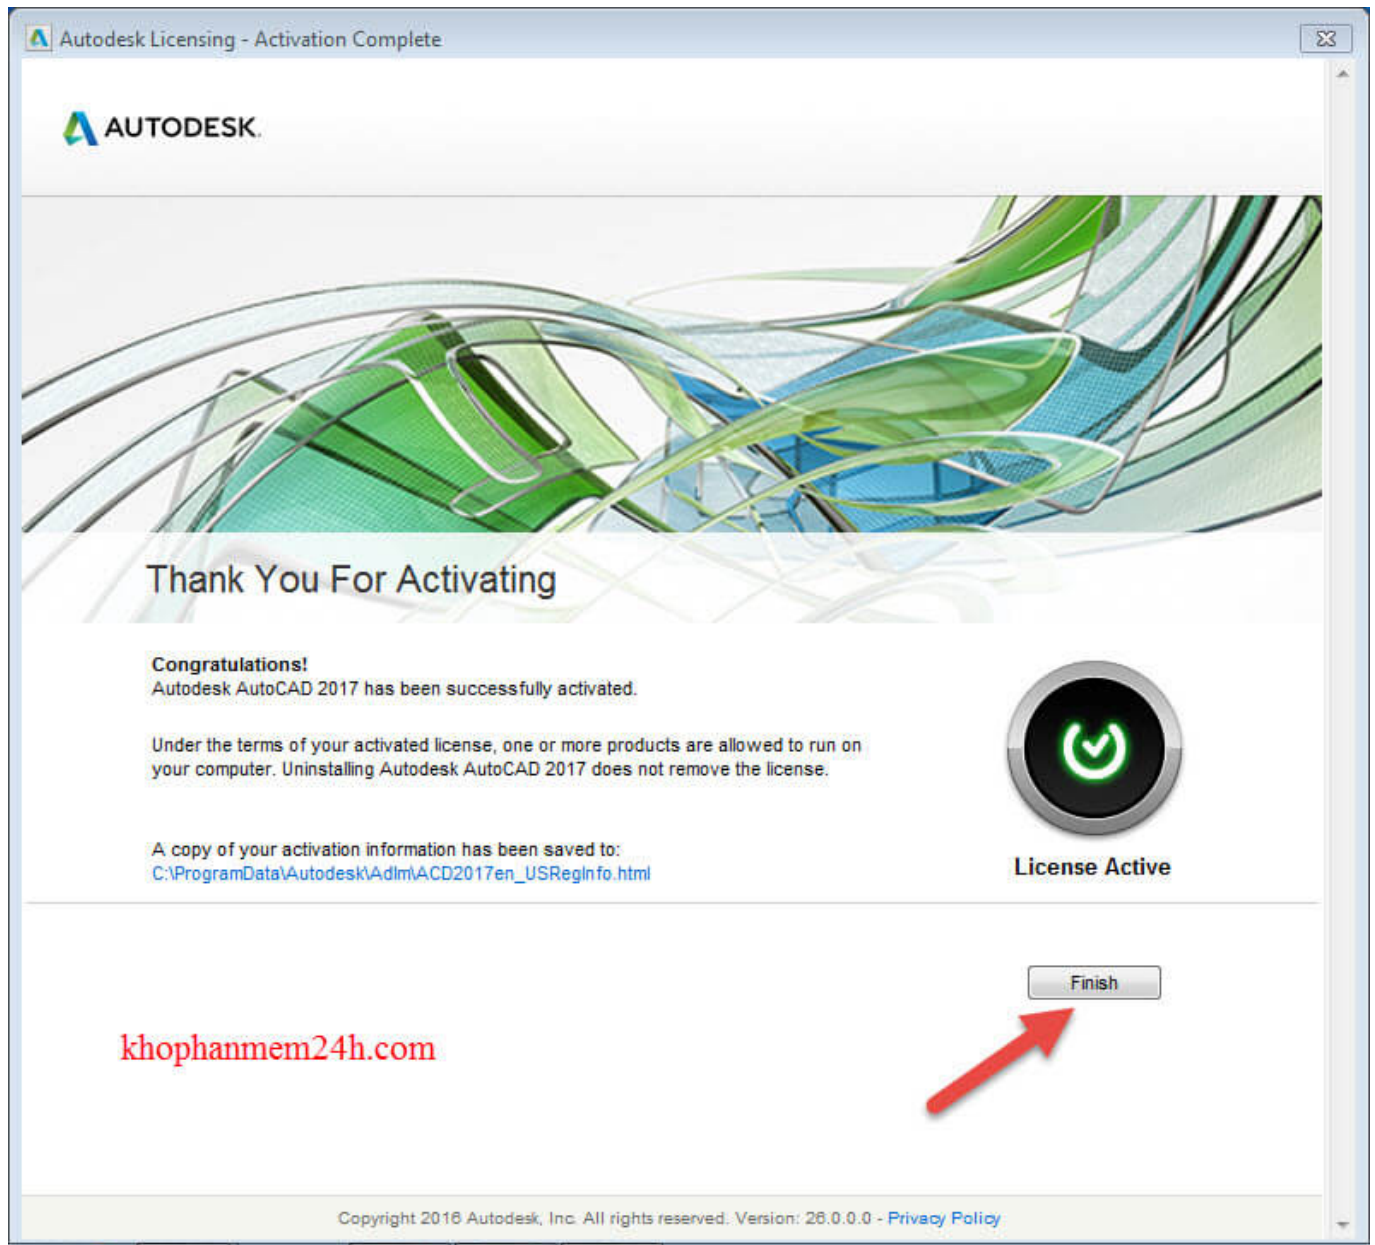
Autodesk Licensing - Activation Complete

AUTODESK.

Thank You For Activating

Congratulations!
Autodesk AutoCAD 2017 has been successfully activated.

Under the terms of your activated license, one or more products are allowed to run on your computer. Uninstalling Autodesk AutoCAD 2017 does not remove the license.

A copy of your activation information has been saved to:
C:\ProgramData\Autodesk\Adlm\ACD2017en_USRegInfo.html

License Active

Finish

khophanmem24h.com

Copyright 2016 Autodesk, Inc. All rights reserved. Version: 26.0.0.0 - Privacy Policy